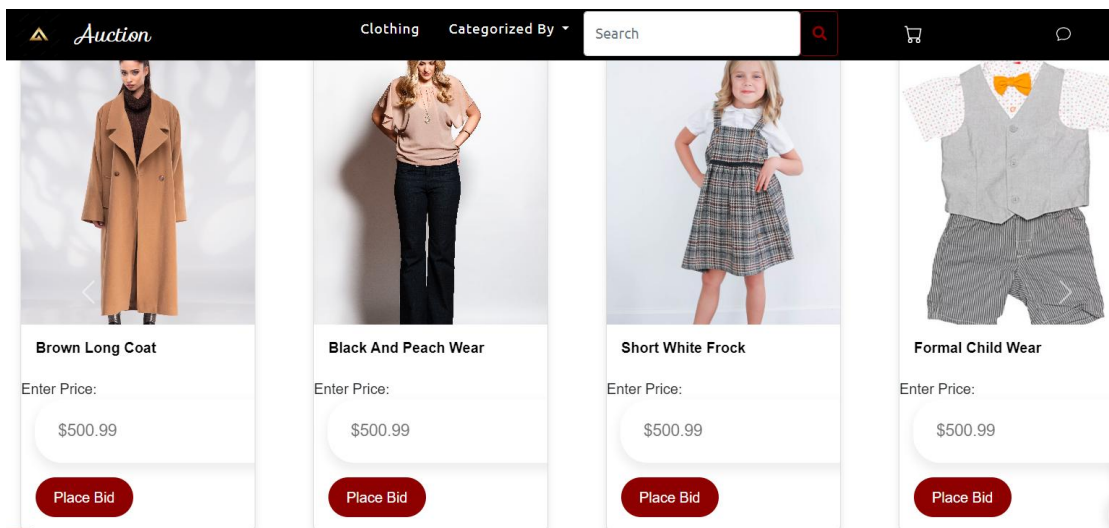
Auction

Clothing Categorized By

Search

Brown Long Coat

Enter Price:

$500.99

Place Bid

Black And Peach Wear

Enter Price:

$500.99

Place Bid

Short White Frock

Enter Price:

$500.99

Place Bid

Formal Child Wear

Enter Price:

$500.99

Place Bid